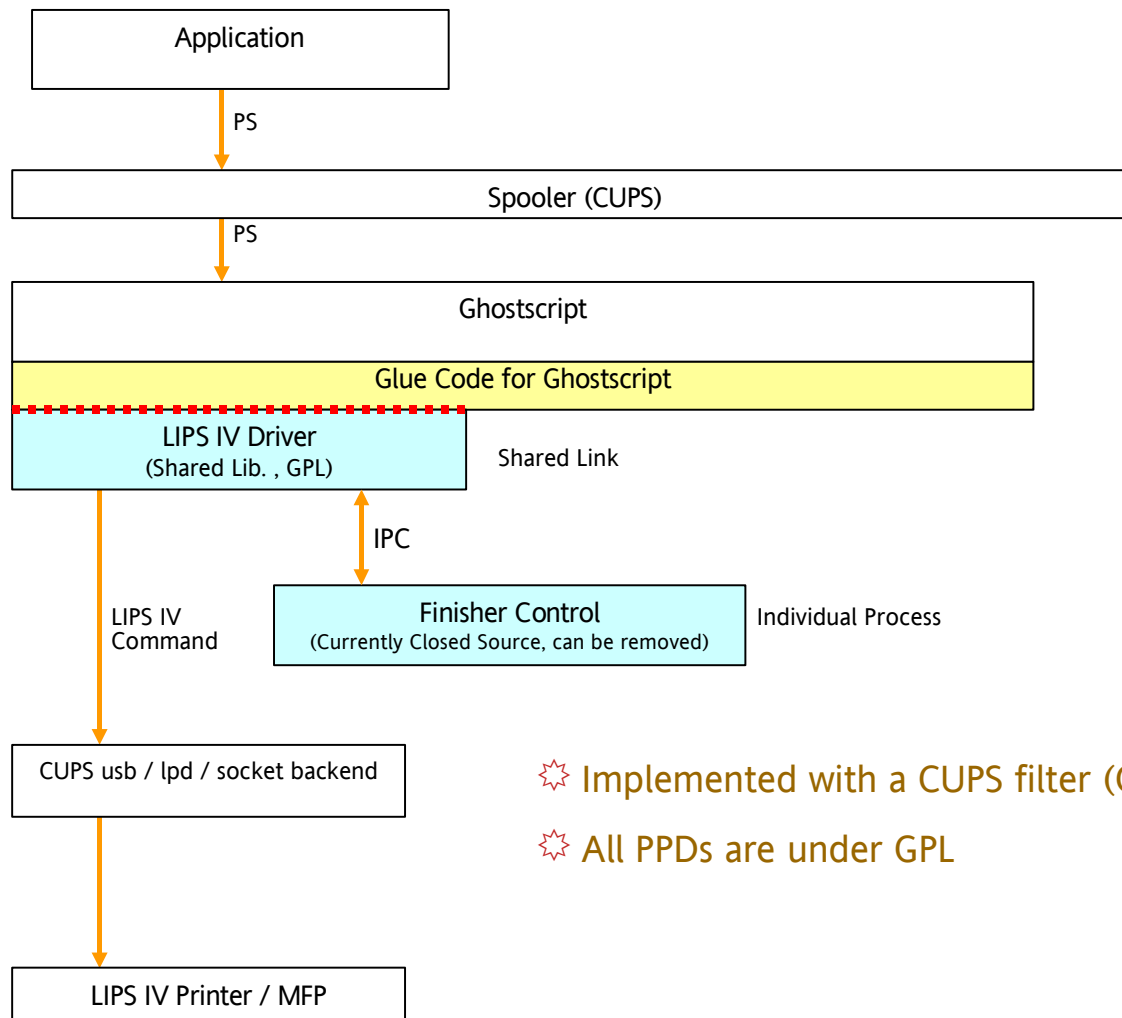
Application

PS

Spooler (CUPS)

PS

Ghostscript

Glue Code for Ghostscript

LIPS IV Driver
(Shared Lib. , GPL)

Shared Link

IPC

LIPS IV
Command

Finisher Control
(Currently Closed Source, can be removed)

Individual Process

CUPS usb / lpd / socket backend

Implemented with a CUPS filter ([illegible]

All PPDs are under GPL

LIPS IV Printer / MFP